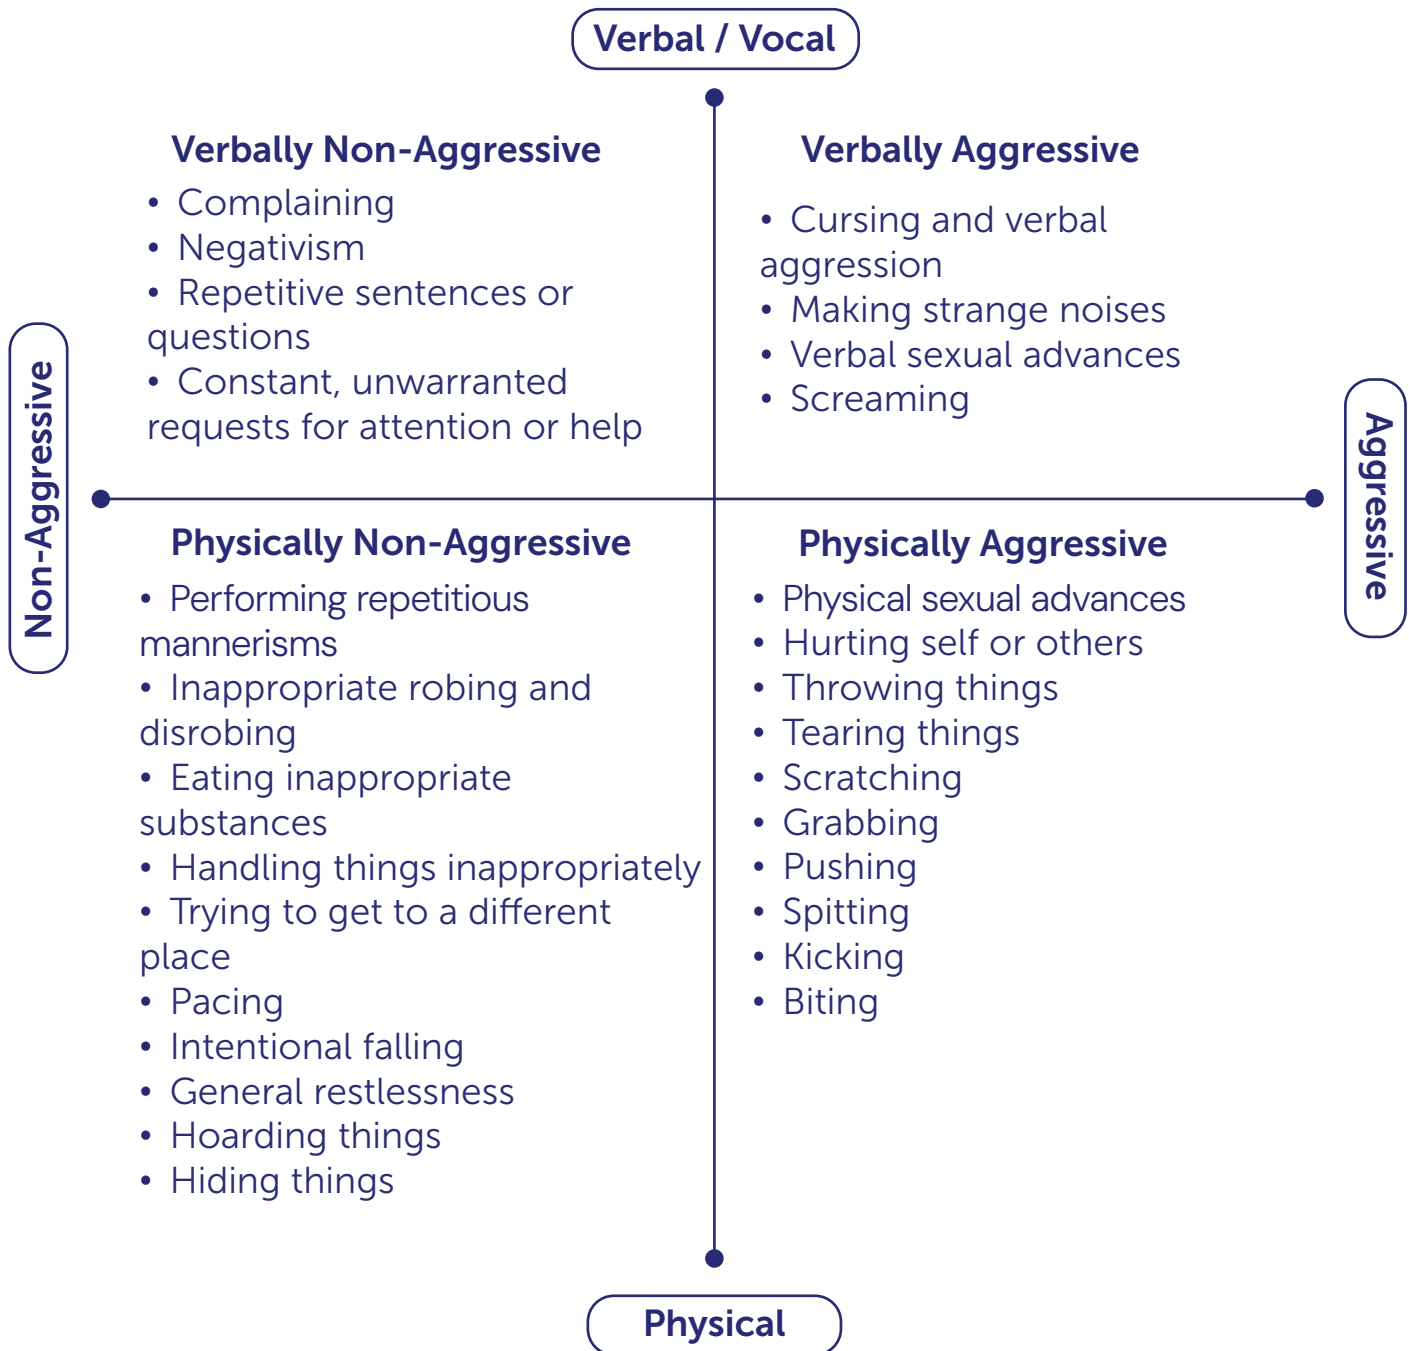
Verbal / Vocal

Non-Aggressive

Aggressive

Verbally Non-Aggressive
• Complaining
• Negativism
• Repetitive sentences or questions
• Constant, unwarranted requests for attention or help

Verbally Aggressive
• Cursing and verbal aggression
• Making strange noises
• Verbal sexual advances
• Screaming

Physically Non-Aggressive
• Performing repetitious mannerisms
• Inappropriate robing and disrobing
• Eating inappropriate substances
• Handling things inappropriately
• Trying to get to a different place
• Pacing
• Intentional falling
• General restlessness
• Hoarding things
• Hiding things

Physically Aggressive
• Physical sexual advances
• Hurting self or others
• Throwing things
• Tearing things
• Scratching
• Grabbing
• Pushing
• Spitting
• Kicking
• Biting

Physical